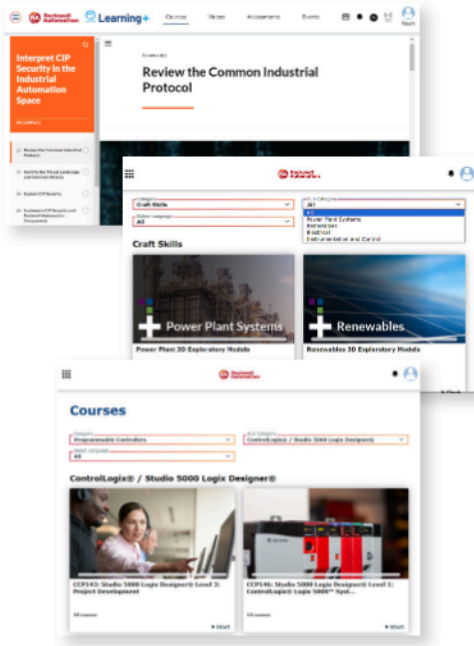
Rockwell Automation Learning+ Courses Slices Assessments Events

Interpret CIP Security in the Industrial Automation Space

Review the Common Industrial Protocol

Review the Common Industrial Protocol

Identify the Threat Landscape and Common Attacks

Explain CIP Security

Implement CIP Security and Rockwell Automation Components

Rockwell Automation

Craft Skills

All

Sub Category
All
Power Plant Systems
Renewables
Electrical
Instrumentation and Control

Craft Skills

Power Plant Systems

Renewables

Power Plant 3D Exploratory Module

Renewables 3D Exploratory Module

Rockwell Automation

Courses

Programmable Controllers

ControlLogix® / Studio 5000 Logix Designer®

All

ControlLogix® / Studio 5000 Logix Designer®

CCP143: Studio 5000 Logix Designer® Level 3: Project Development

CCP146: Studio 5000 Logix Designer® Level 1: ControlLogix® Logix 5000™ Syst...

Start

Start